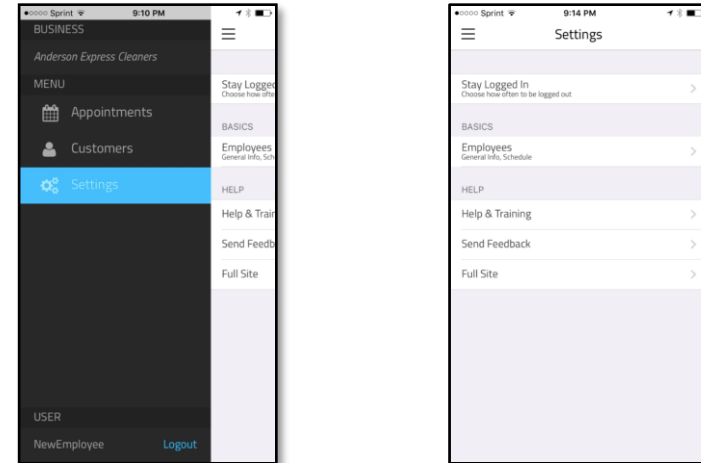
●○○○○ Sprint 9:10 PM

BUSINESS

Anderson Express Cleaners

MENU

Appointments

Customers

Settings

USER

NewEmployee Logout

Stay Logged
Choose how ofte

BASICS

Employees
General Info, Sch

HELP

Help & Trair

Send Feedb

Full Site

●○○○○ Sprint 9:14 PM

Settings

Stay Logged In
Choose how often to be logged out

BASICS

Employees
General Info, Schedule

HELP

Help & Training

Send Feedback

Full Site